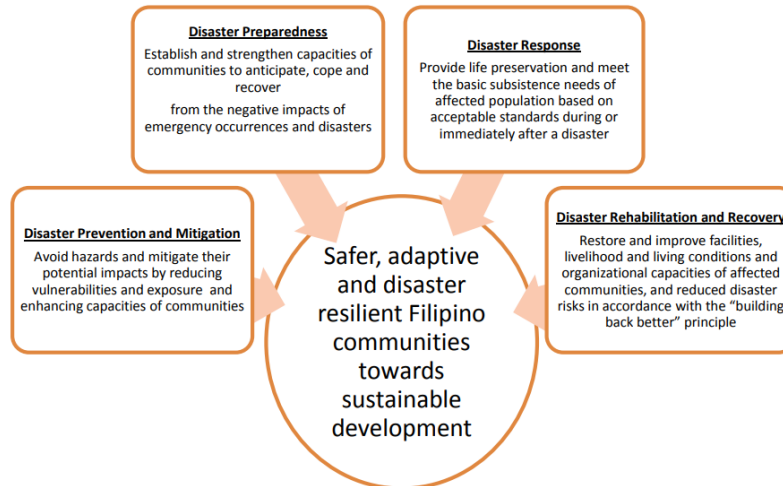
Disaster Preparedness

Establish and strengthen capacities of communities to anticipate, cope and recover

from the negative impacts of emergency occurrences and disasters

Disaster Response

Provide life preservation and meet the basic subsistence needs of affected population based on acceptable standards during or immediately after a disaster

Disaster Prevention and Mitigation

Avoid hazards and mitigate their potential impacts by reducing vulnerabilities and exposure and enhancing capacities of communities

Safer, adaptive and disaster resilient Filipino communities towards sustainable development

Disaster Rehabilitation and Recovery

Restore and improve facilities, livelihood and living conditions and organizational capacities of affected communities, and reduced disaster risks in accordance with the "building back better" principle